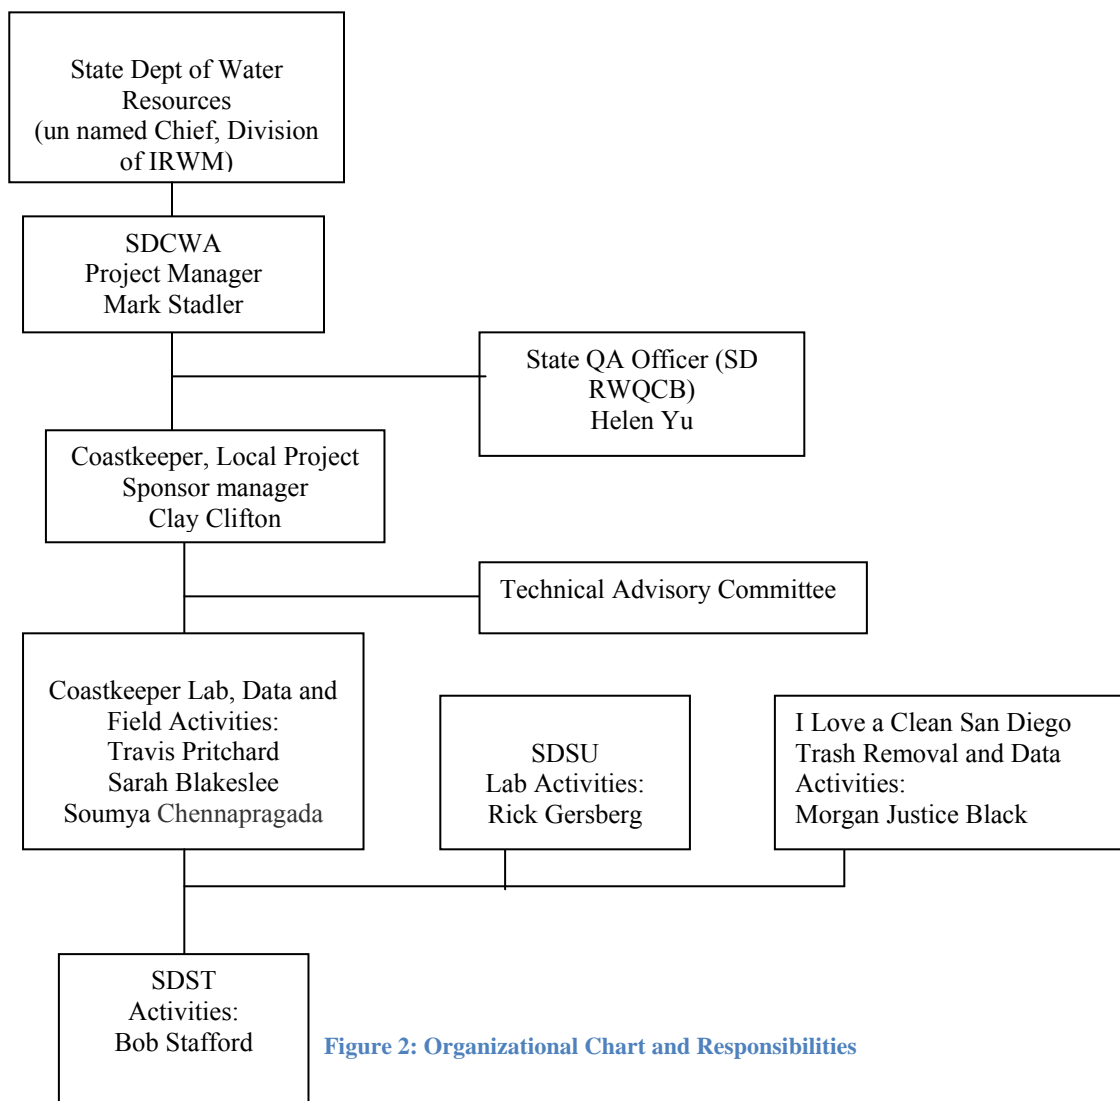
State Dept of Water Resources
(un named Chief, Division of IRWM)

SDCWA
Project Manager
Mark Stadler

State QA Officer (SD RWQCB)
Helen Yu

Coastkeeper, Local Project Sponsor manager
Clay Clifton

Technical Advisory Committee

Coastkeeper Lab, Data and Field Activities:
Travis Pritchard
Sarah Blakeslee
Soumya Chennapragada

SDSU
Lab Activities:
Rick Gersberg

I Love a Clean San Diego
Trash Removal and Data Activities:
Morgan Justice Black

SDST
Activities:
Bob Stafford

Figure 2: Organizational Chart and Responsibilities